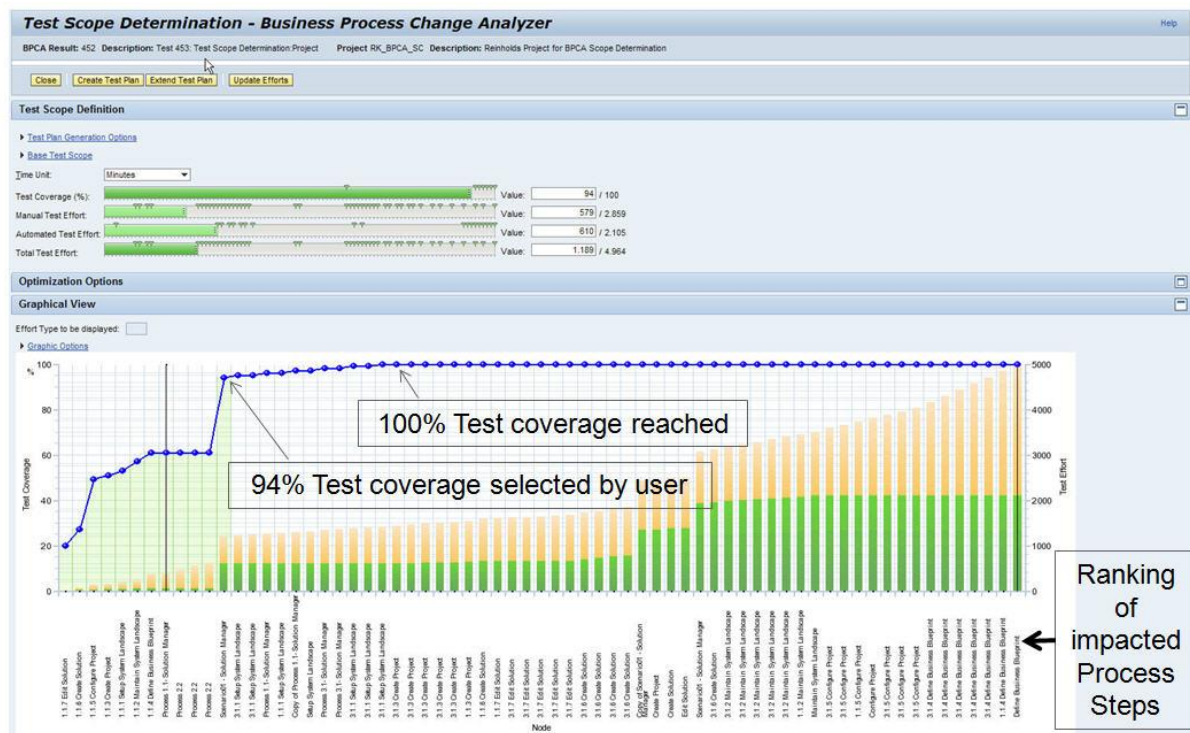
Test Scope Determination - Business Process Change Analyzer

Help

BPCA Result: 452 Description: Test 453: Test Scope Determination:Project Project RK_BPCA_SC Description: Reinholds Project for BPCA Scope Determination

Close | Create Test Plan | Extend Test Plan | Update Efforts

Test Scope Definition

Test Plan Generation Options

Base Test Scope

Time Unit: Minutes

Test Coverage (%): Value: 94 / 100

Manual Test Effort: Value: 579 / 2.859

Automated Test Effort: Value: 610 / 2.105

Total Test Effort: Value: 1.189 / 4.964

Optimization Options

Graphical View

Effort Type to be displayed:

Graphic Options

100% Test coverage reached

94% Test coverage selected by user

Ranking of impacted Process Steps

Test Coverage

Test Effort

Node

100 80 60 40 20 0

5000 4000 3000 2000 1000 0

1.1.7 Edit Solution
1.1.6 Create Solution
1.1.5 Configure Project
1.1.3 Create Project
1.1.1 Setup System Landscape
1.1.2 Maintain System Landscape
1.1.4 Define Business Blueprint
Process 1.1- Solution Manager
Process 2.2
Process 2.2
Process 2.2
Scenario01 - Solution Manager
3.1.1 Setup System Landscape
3.1.1 Setup System Landscape
Process 1.1- Solution Manager
Copy of Process 1.1- Solution Manager
Setup System Landscape
Process 3.1- Solution Manager
Process 3.1- Solution Manager
3.1.1 Setup System Landscape
3.1.1 Setup System Landscape
3.1.4 Define Business Blueprint
3.1.3 Create Project
3.1.3 Create Project
3.1.3 Create Project
3.1.3 Create Project
1.1.3 Create Project
3.1.6 Create Solution
1.1.7 Edit Solution
3.1.7 Edit Solution
3.1.7 Edit Solution
3.1.7 Edit Solution
3.1.7 Edit Solution
3.1.6 Create Solution
3.1.6 Create Solution
3.1.6 Create Solution
Copy of Scenario01 - Solution Manager
Create Project
Edit Solution
Scenario01 - Solution Manager
3.1.6 Create Solution
3.1.2 Maintain System Landscape
3.1.2 Maintain System Landscape
3.1.2 Maintain System Landscape
3.1.2 Maintain System Landscape
3.1.2 Maintain System Landscape
1.1.2 Maintain System Landscape
Maintain System Landscape
3.1.5 Configure Project
3.1.5 Configure Project
1.1.5 Configure Project
Configure Project
3.1.5 Configure Project
3.1.5 Configure Project
3.1.4 Define Business Blueprint
3.1.4 Define Business Blueprint
3.1.4 Define Business Blueprint
3.1.4 Define Business Blueprint
3.1.4 Define Business Blueprint
1.1.4 Define Business Blueprint
Define Business Blueprint